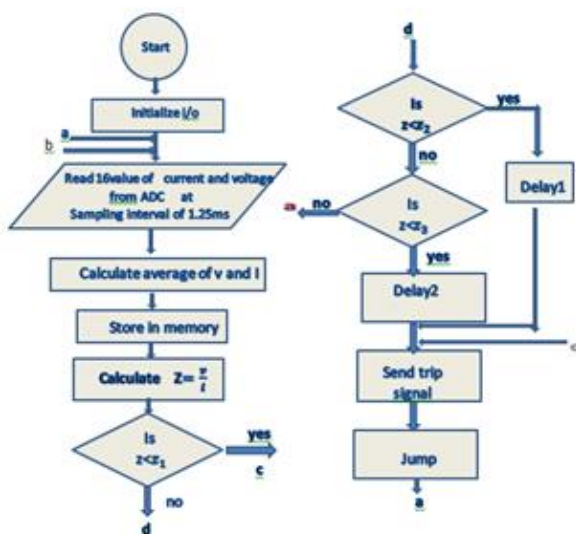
Start

Initialize i/o

a

b

Read 16value of current and voltage from ADC at Sampling interval of 1.25ms

Calculate average of v and I

Store in memory

Calculate $Z=\frac{v}{I}$

Is $z<z_1$

yes

c

no

d

d

Is $z<z_2$

yes

no

Delay1

a

no

Is $z<z_3$

yes

Delay2

c

Send trip signal

Jump

a